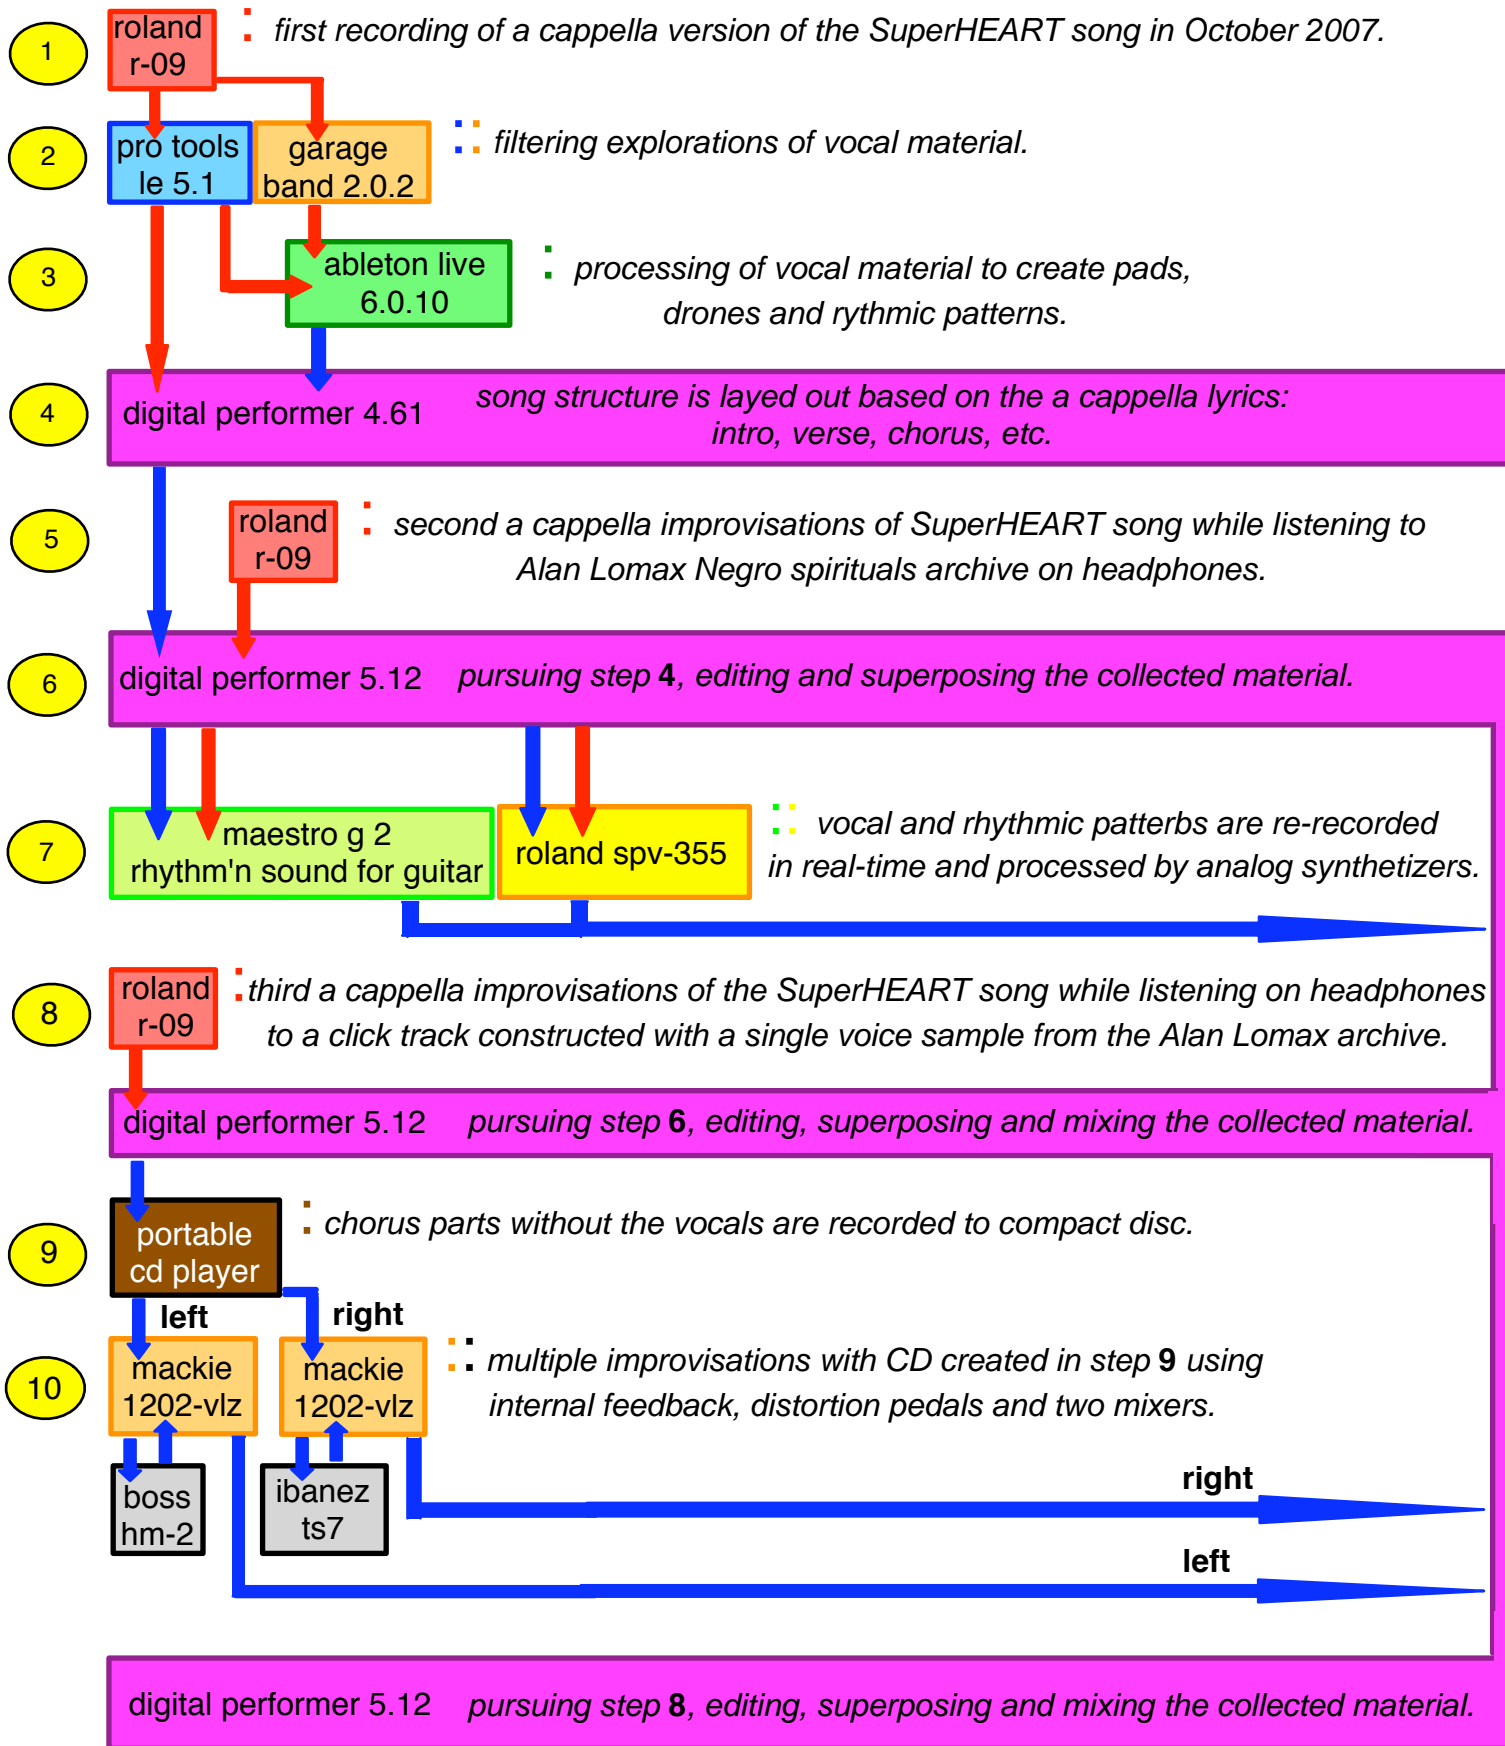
1
roland r-09
: first recording of a cappella version of the SuperHEART song in October 2007.

2
pro tools le 5.1
garage band 2.0.2
:: filtering explorations of vocal material.

3
ableton live 6.0.10
: processing of vocal material to create pads, drones and rythmic patterns.

4
digital performer 4.61
song structure is layed out based on the a cappella lyrics: intro, verse, chorus, etc.

5
roland r-09
: second a cappella improvisations of SuperHEART song while listening to Alan Lomax Negro spirituals archive on headphones.

6
digital performer 5.12
pursuing step **4**, editing and superposing the collected material.

7
maestro g 2 rhythm'n sound for guitar
roland spv-355
:: vocal and rhythmic patterbs are re-recorded in real-time and processed by analog synthetizers.

8
roland r-09
:third a cappella improvisations of the SuperHEART song while listening on headphones to a click track constructed with a single voice sample from the Alan Lomax archive.

digital performer 5.12
pursuing step **6**, editing, superposing and mixing the collected material.

9
portable cd player
: chorus parts without the vocals are recorded to compact disc.

left
right

10
mackie 1202-vlz
mackie 1202-vlz
:: multiple improvisations with CD created in step **9** using internal feedback, distortion pedals and two mixers.

boss hm-2
ibanez ts7

right
left

digital performer 5.12
pursuing step **8**, editing, superposing and mixing the collected material.